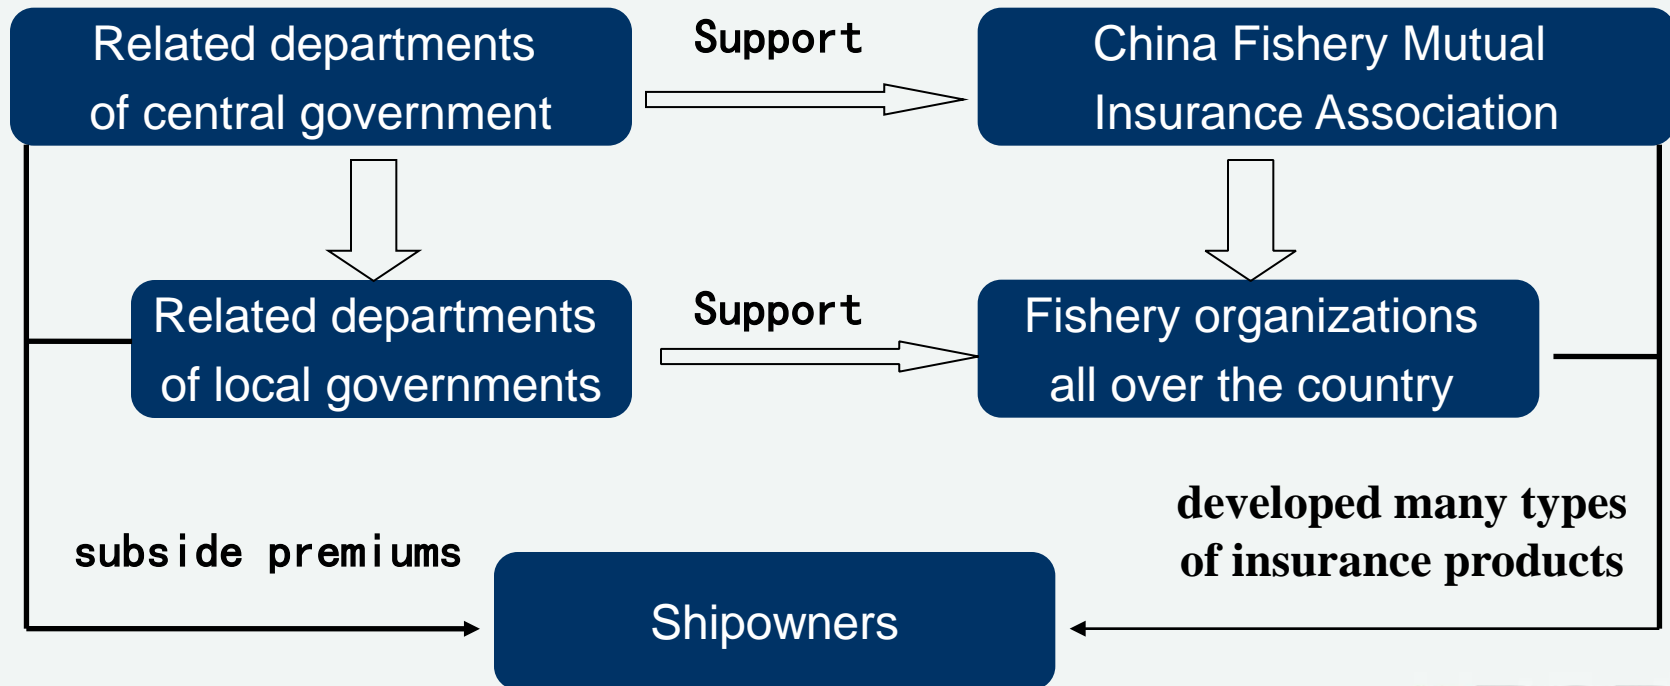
Related departments of central government

Support

China Fishery Mutual Insurance Association

Related departments of local governments

Support

Fishery organizations all over the country

developed many types of insurance products

subside premiums

Shipowners